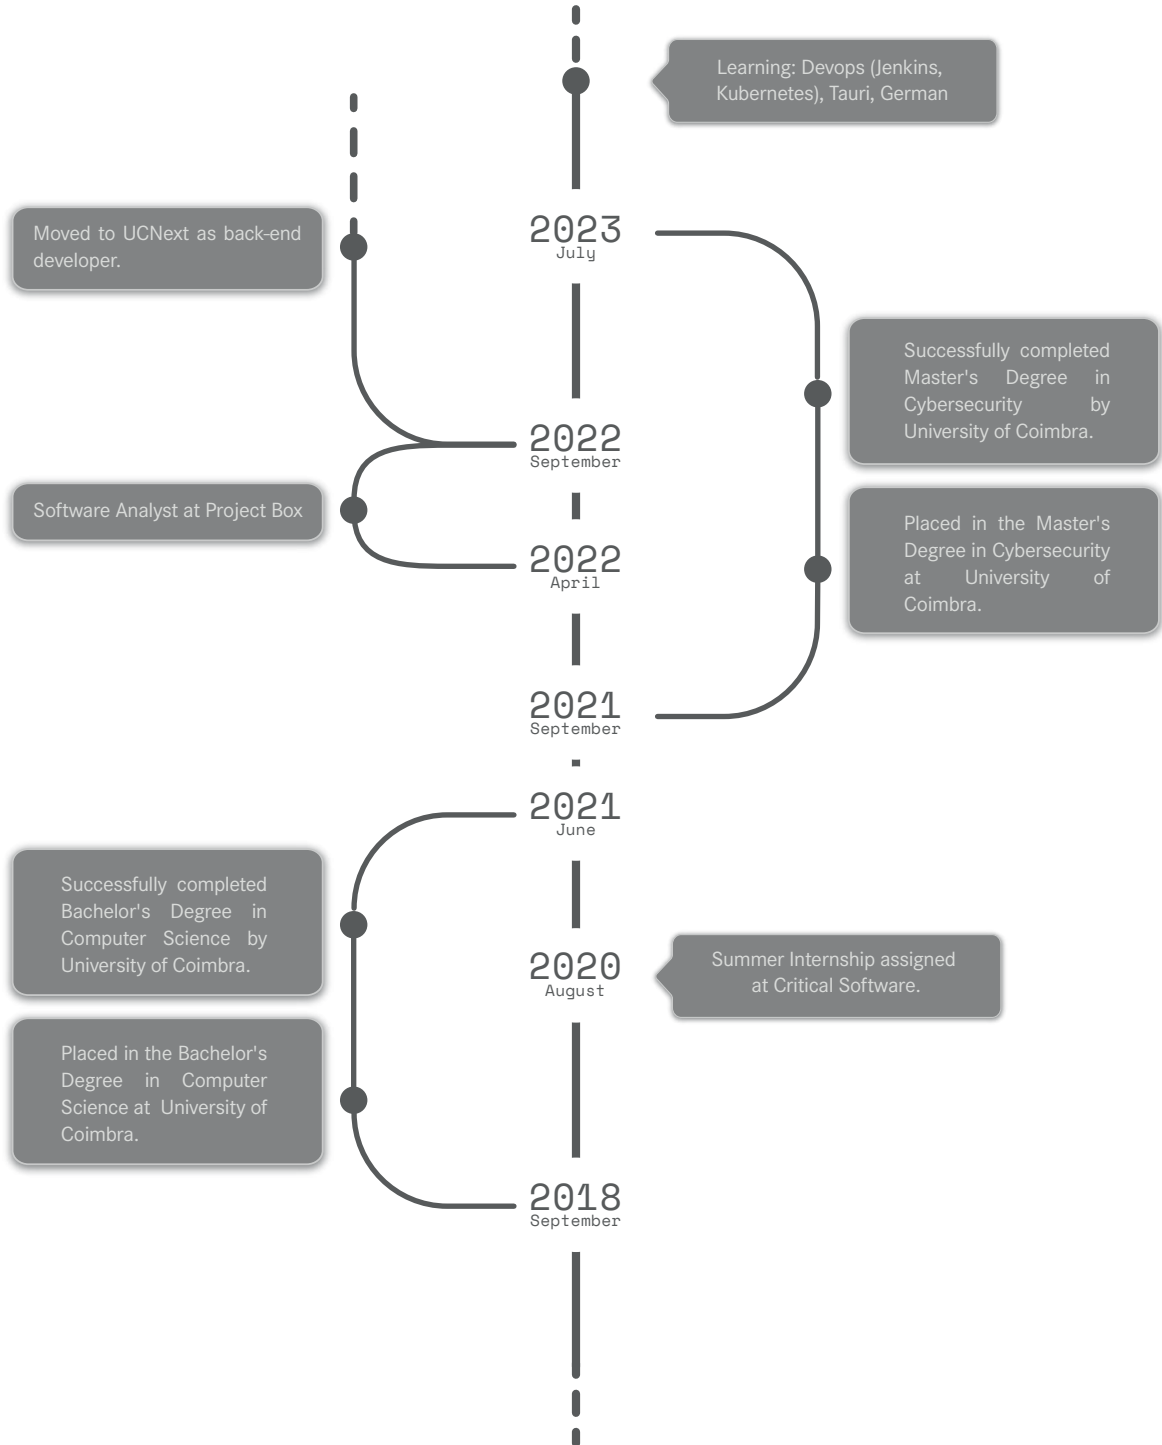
Learning: Devops (Jenkins, Kubernetes), Tauri, German

Moved to UCNext as back-end developer.

2023
July

Successfully completed Master's Degree in Cybersecurity by University of Coimbra.

2022
September

Software Analyst at Project Box

2022
April

Placed in the Master's Degree in Cybersecurity at University of Coimbra.

2021
September

2021
June

Successfully completed Bachelor's Degree in Computer Science by University of Coimbra.

2020
August

Summer Internship assigned at Critical Software.

Placed in the Bachelor's Degree in Computer Science at University of Coimbra.

2018
September